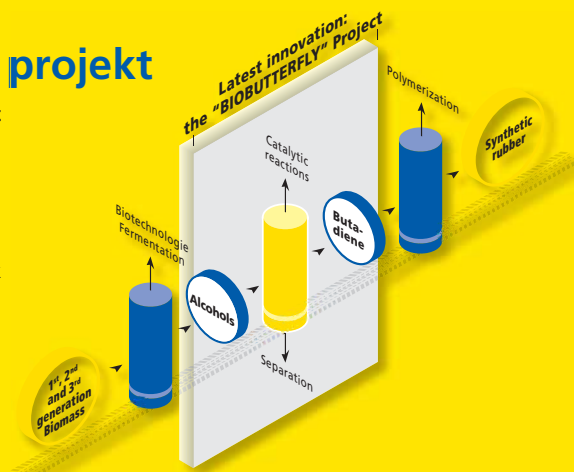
projekt

Latest innovation: the "BIOBUTTERFLY" Project

Polymerization

Synthetic rubber

Catalytic reactions

Buta-diene

Biotechnologie Fermentation

Alcohols

Separation

1st, 2nd and 3rd generation Biomass